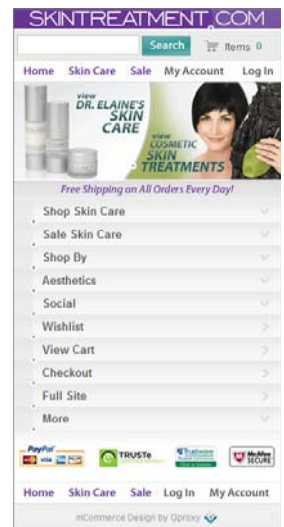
SKINTREATMENT.COM

Search
Items 0

Home Skin Care Sale My Account Log In

view DR. ELAINE'S SKIN CARE
view COSMETIC SKIN TREATMENTS

Free Shipping on All Orders Every Day!

Shop Skin Care
Sale Skin Care
Shop By
Aesthetics
Social
Wishlist
View Cart
Checkout
Full Site
More

PayPal
TRUSTe
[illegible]
McAfee SECURE

Home Skin Care Sale Log In My Account

mCommerce Design by Optaxy